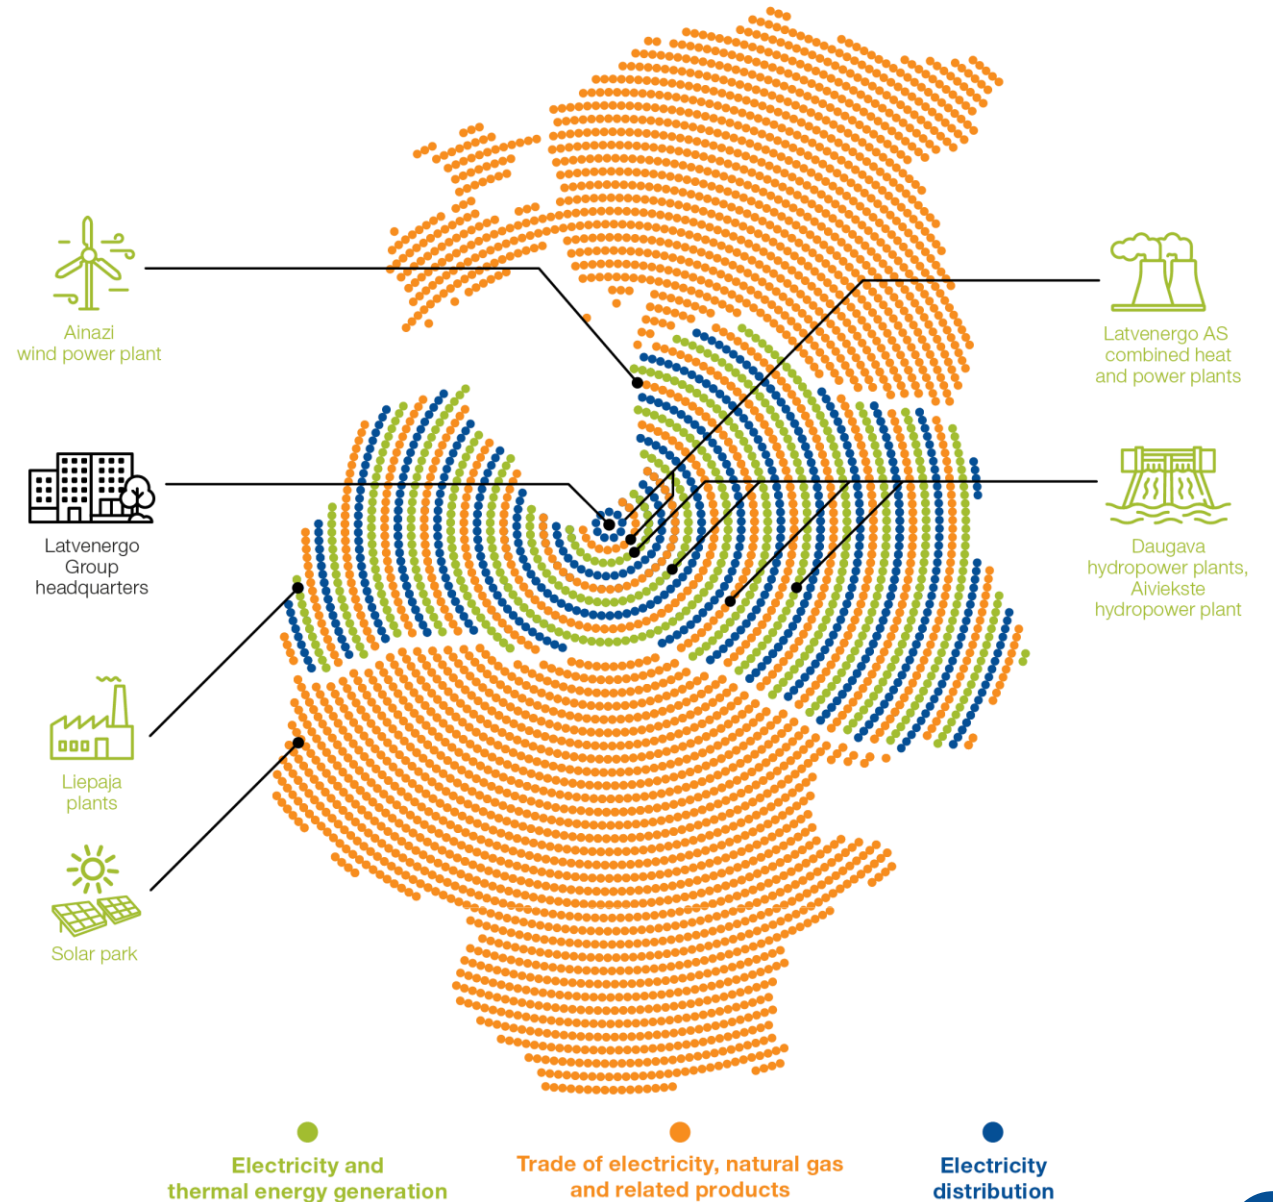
Ainazi wind power plant

Latvenergo Group headquarters

Liepaja plants

Solar park

Latvenergo AS combined heat and power plants

Daugava hydropower plants, Aiviekste hydropower plant

Electricity and thermal energy generation

Trade of electricity, natural gas and related products

Electricity distribution